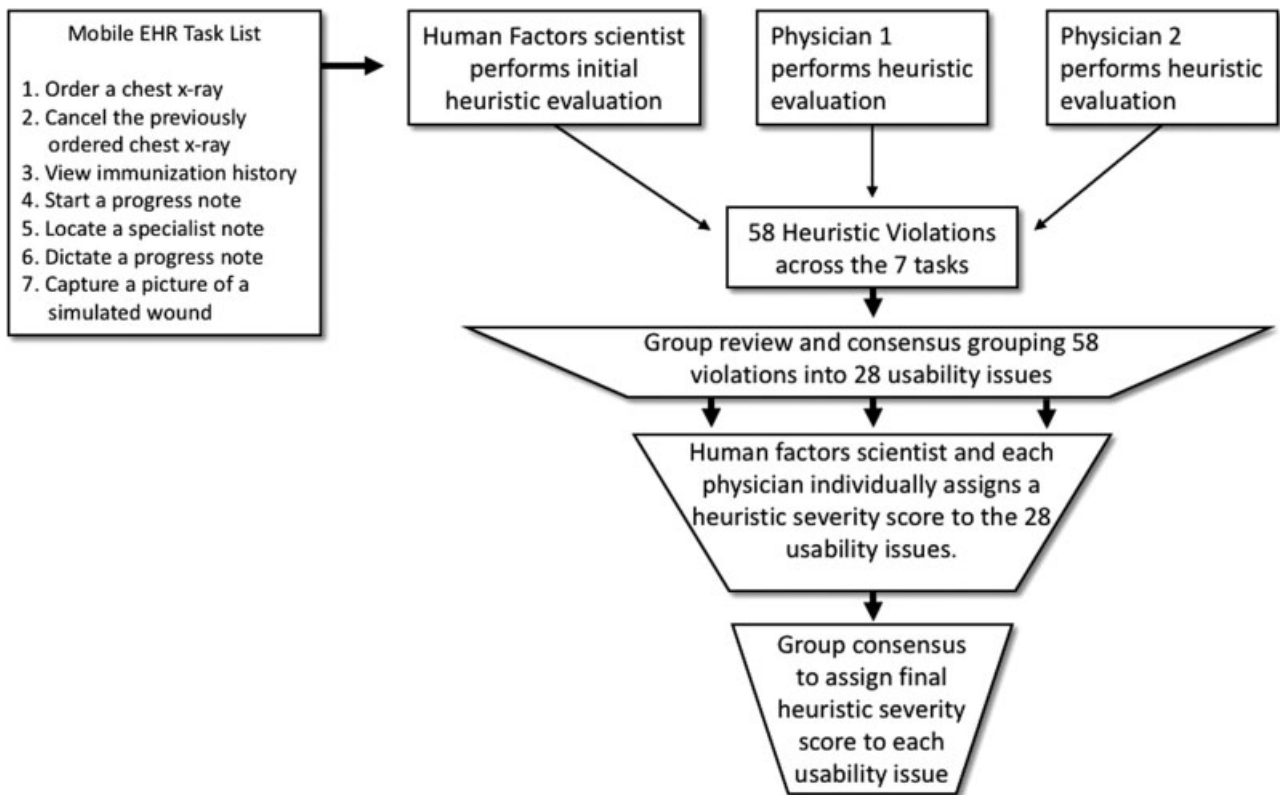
Mobile EHR Task List

1. Order a chest x-ray
2. Cancel the previously ordered chest x-ray
3. View immunization history
4. Start a progress note
5. Locate a specialist note
6. Dictate a progress note
7. Capture a picture of a simulated wound

Human Factors scientist performs initial heuristic evaluation

Physician 1 performs heuristic evaluation

Physician 2 performs heuristic evaluation

58 Heuristic Violations across the 7 tasks

Group review and consensus grouping 58 violations into 28 usability issues

Human factors scientist and each physician individually assigns a heuristic severity score to the 28 usability issues.

Group consensus to assign final heuristic severity score to each usability issue